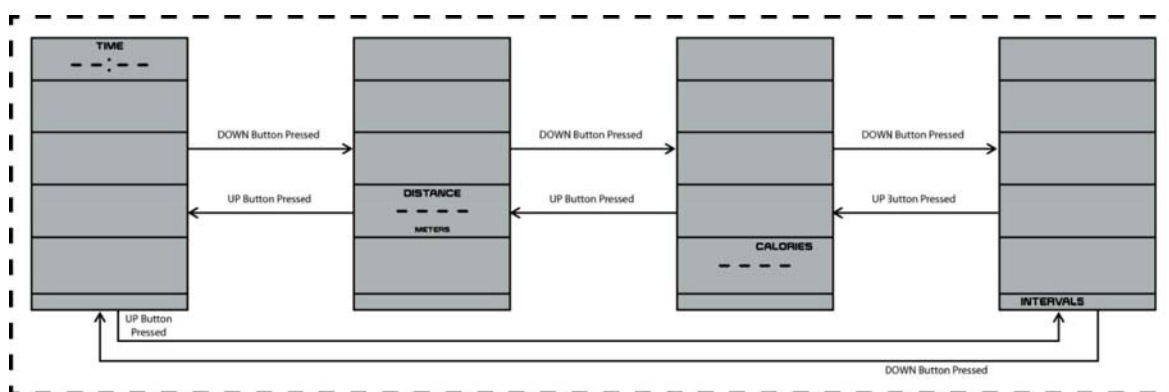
TIME
- - : - -

DOWN Button Pressed

UP Button Pressed

DISTANCE
- - - -
METERS

DOWN Button Pressed

UP Button Pressed

CALORIES
- - - -

DOWN Button Pressed

UP 3utton Pressed

INTERVALS

UP Button Pressed

DOWN Button Pressed